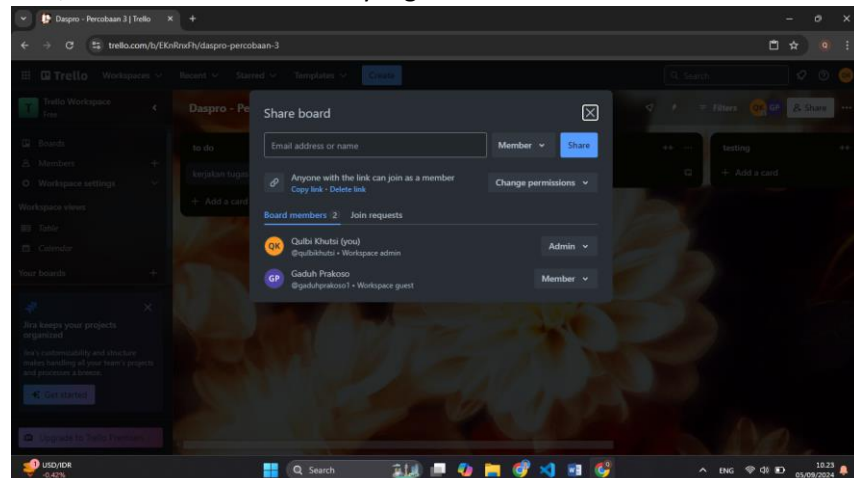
Daspro - Percobaan 3 | Trello
trello.com/b/EKnRnxFh/daspro-percobaan-3

Trello Workspaces Recent Starred Templates Create
Search

Trello Workspace
Free
Boards
Members
Workspace settings
Workspace views
Table
Calendar
Your boards

Jira keeps your projects organized
Jira's customizability and structure makes handling all your team's projects and processes a breeze.
Get started

Upgrade to Trello Premium

Daspro - Pe
to do
kerjakan tugas
+ Add a card
testing
+ Add a card
Filters
Share

Share board
Email address or name
Member
Share
Anyone with the link can join as a member
Copy link • Delete link
Change permissions
Board members 2 Join requests
QK Qulbi Khutsi (you)
@qulbikhutsi • Workspace admin
Admin
GP Gaduh Prakoso
@gaduhprakoso1 • Workspace guest
Member

USD/IDR
-0.42%
Search
ENG
10.23
05/09/2024